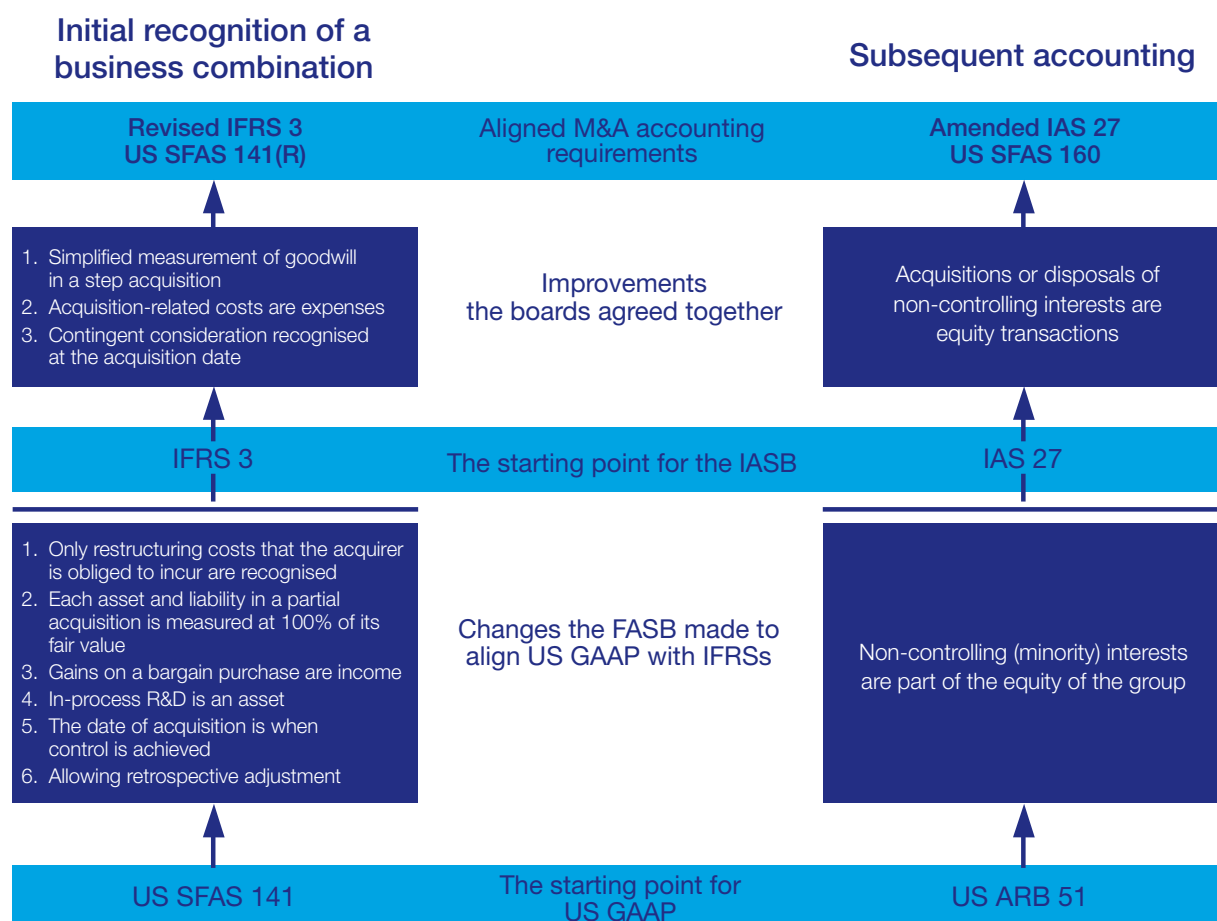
Initial recognition of a business combination

Subsequent accounting

Revised IFRS 3
US SFAS 141(R)

Aligned M&A accounting requirements

Amended IAS 27
US SFAS 160

1. Simplified measurement of goodwill in a step acquisition
2. Acquisition-related costs are expenses
3. Contingent consideration recognised at the acquisition date

Improvements the boards agreed together

Acquisitions or disposals of non-controlling interests are equity transactions

IFRS 3

The starting point for the IASB

IAS 27

1. Only restructuring costs that the acquirer is obliged to incur are recognised
2. Each asset and liability in a partial acquisition is measured at 100% of its fair value
3. Gains on a bargain purchase are income
4. In-process R&D is an asset
5. The date of acquisition is when control is achieved
6. Allowing retrospective adjustment

Changes the FASB made to align US GAAP with IFRSs

Non-controlling (minority) interests are part of the equity of the group

US SFAS 141

The starting point for US GAAP

US ARB 51